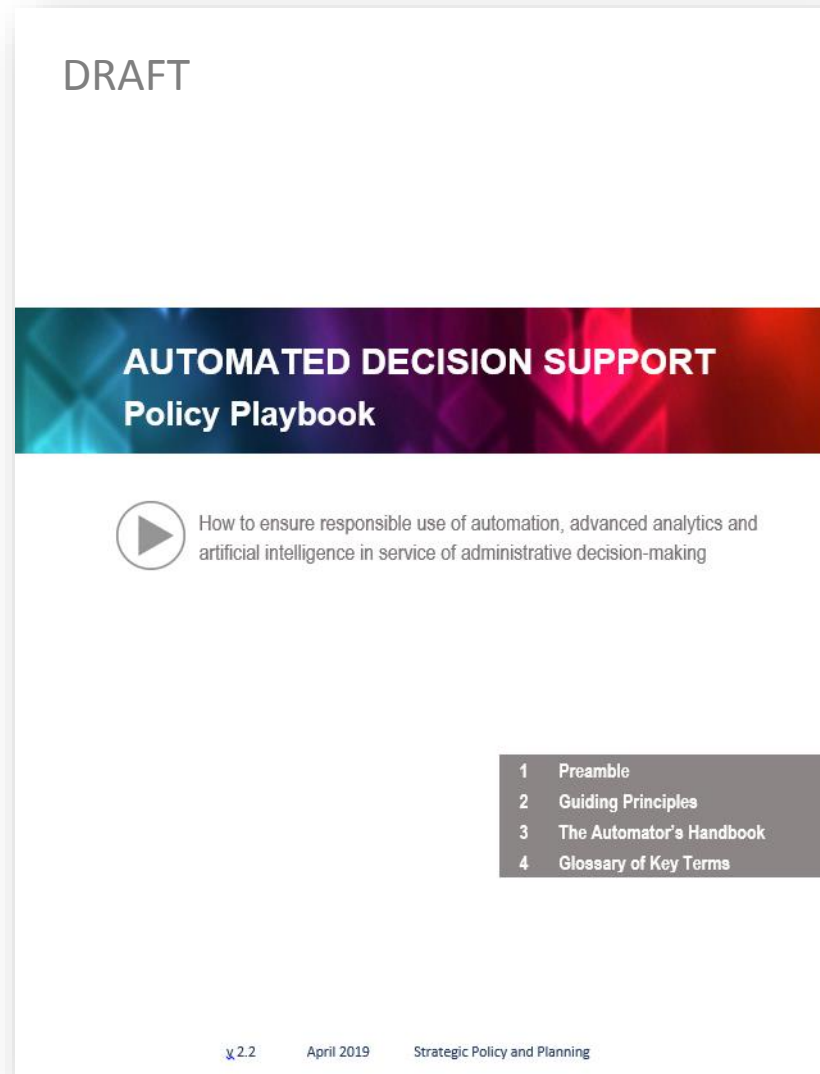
DRAFT

AUTOMATED DECISION SUPPORT
Policy Playbook

How to ensure responsible use of automation, advanced analytics and artificial intelligence in service of administrative decision-making

1 Preamble
2 Guiding Principles
3 The Automator's Handbook
4 Glossary of Key Terms

v 2.2 April 2019 Strategic Policy and Planning